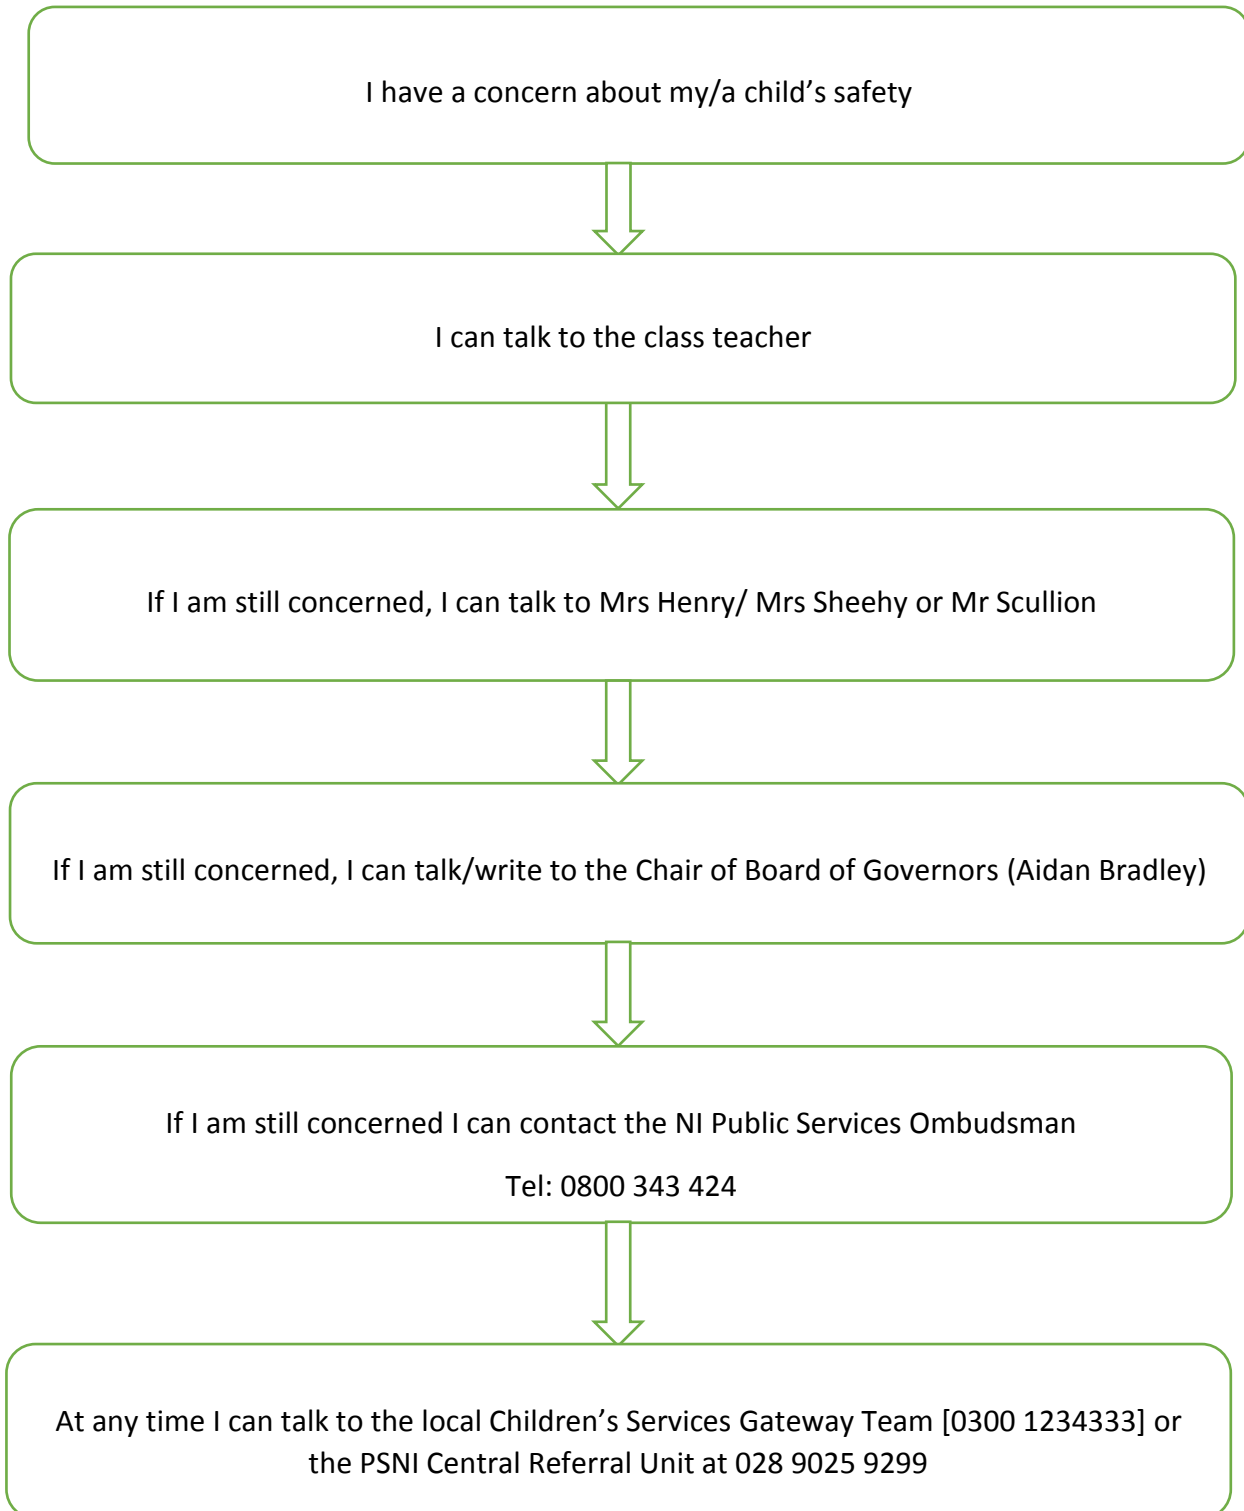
I have a concern about my/a child’s safety

I can talk to the class teacher

If I am still concerned, I can talk to Mrs Henry/ Mrs Sheehy or Mr Scullion

If I am still concerned, I can talk/write to the Chair of Board of Governors (Aidan Bradley)

If I am still concerned I can contact the NI Public Services Ombudsman

Tel: 0800 343 424

At any time I can talk to the local Children’s Services Gateway Team [0300 1234333] or the PSNI Central Referral Unit at 028 9025 9299